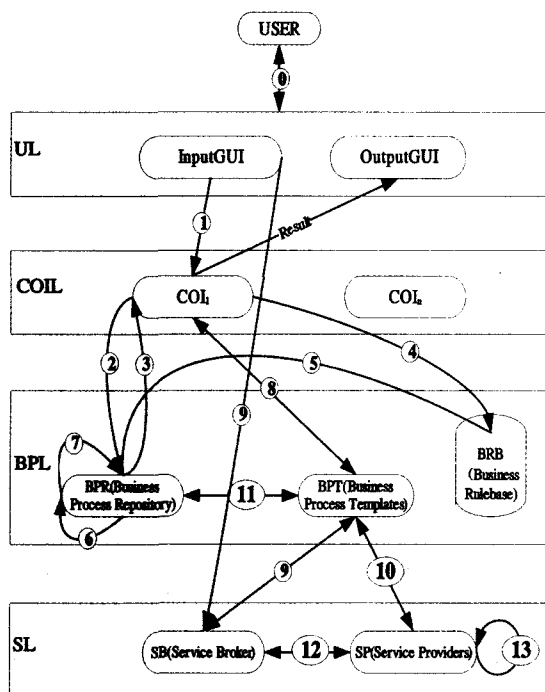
USER

0

UL

InputGUI

OutputGUI

1

Result

COIL

$COI_1$

$COI_n$

2

3

4

5

8

9

BPL

7

BPR(Business Process Repository)

6

11

BPT(Business Process Templates)

BRB (Business Rulebase)

9

10

SL

SB(Service Broker)

12

SP(Service Providers)

13